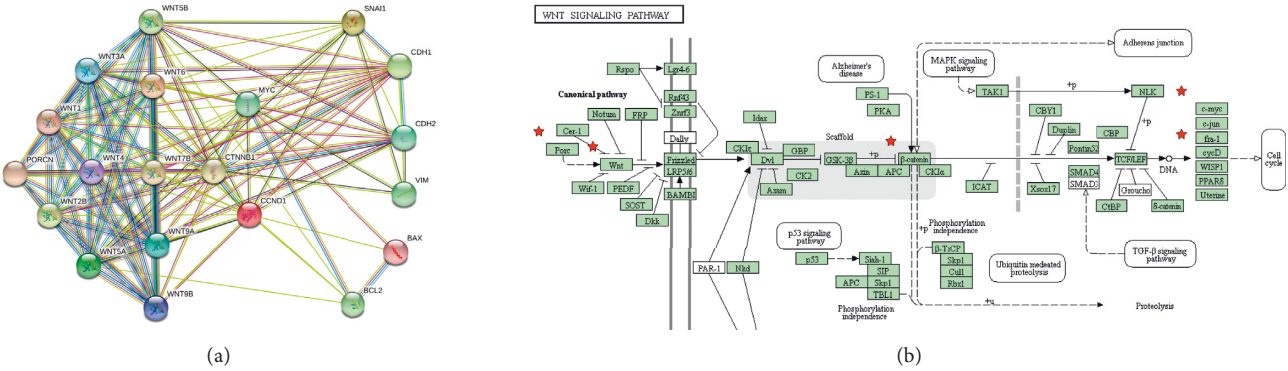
WNT5B
SNAI1
WNT3A
WNT6
CDH1
MYC
WNT1
CDH2
WNT4
CTNNB1
PORCN
WNT7B
VIM
WNT2B
CCND1
WNT9A
WNT5A
BAX
WNT9B
BCL2

(a)

WNT SIGNALING PATHWAY

Canonical pathway
Rspo
Lgr4-6
Rnf43
Znrf3
Notum
FRP
Dally
Cer-1
Porc
Wnt
Frizzled
LRP5/6
BAMBI
Wif-1
PEDF
SOST
Dkk
Alzheimer's disease
PS-1
PKA
Idax
CKIε
Dvl
GBP
Scaffold
GSK-3B
+p
β-catenin
Axin
APC
CKIα
CK2
Axam
MAPK signaling pathway
TAK1
Adherens junction
CBY1
Duplin
Pontin52
+p
NLK
CBP
+p
TCF/LEF
SMAD4
SMAD3
Groucho
CtBP
β-catenin
Xsox17
ICAT
DNA
c-myc
c-jun
fra-1
cycD
WISP1
PPARδ
Uterine
Cell cycle
Phosphorylation independence
+p
β-TrCP
Skp1
Cul1
Rbx1
Ubiquitin mediated proteolysis
TGF-β signaling pathway
p53 signaling pathway
p53
Siah-1
SIP
APC
Skp1
TBL1
PAR-1
Nkd
Phosphorylation independence
+u
Proteolysis

(b)